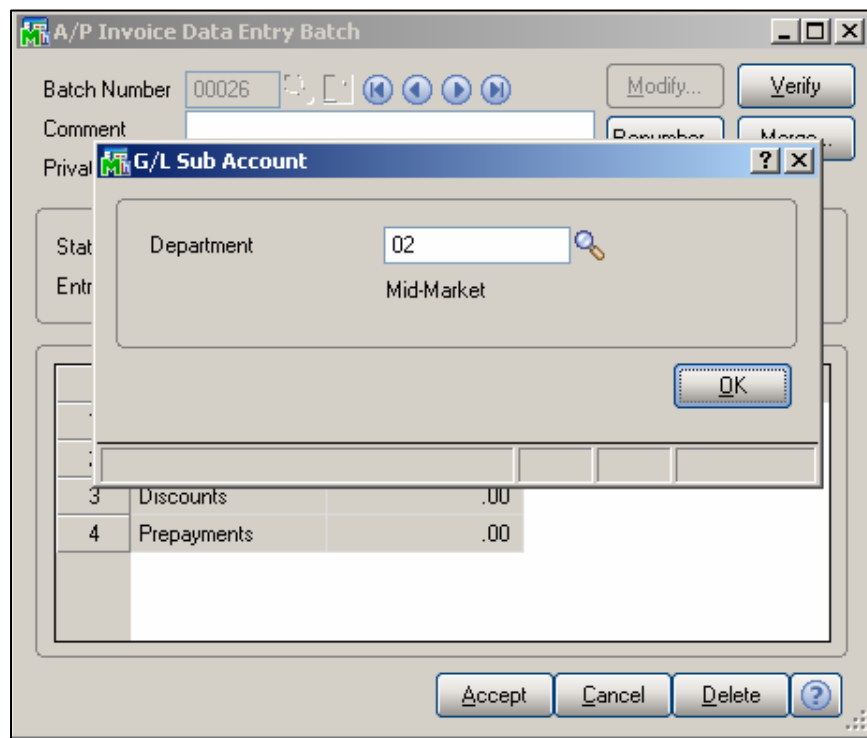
A/P Invoice Data Entry Batch

Batch Number 00026

Modify...

Verify

Comment

Renumber

Merge...

Privat

G/L Sub Account

?

Stat

Entr

Department 02

Mid-Market

OK

| | | |
|---|---|---|
| 3 | Discounts | .00 |
| 4 | Prepayments | .00 |

Accept

Cancel

Delete

?